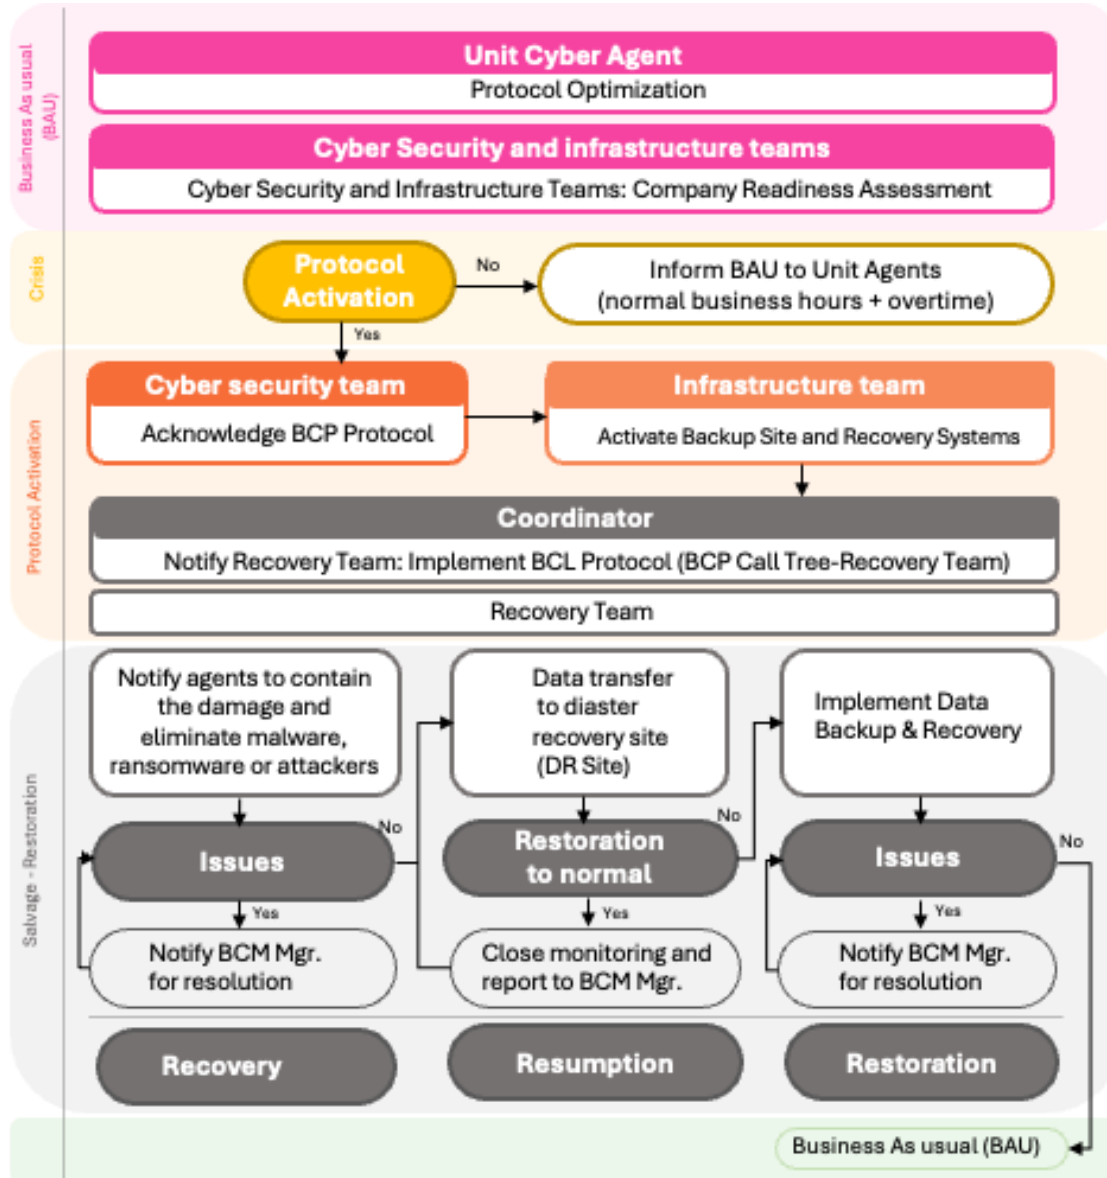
Business As usual (BAU)

Unit Cyber Agent
Protocol Optimization

Cyber Security and infrastructure teams
Cyber Security and Infrastructure Teams: Company Readiness Assessment

Crisis

Protocol Activation

No

Inform BAU to Unit Agents (normal business hours + overtime)

Yes

Protocol Activation

Cyber security team
Acknowledge BCP Protocol

Infrastructure team
Activate Backup Site and Recovery Systems

Coordinator
Notify Recovery Team: Implement BCL Protocol (BCP Call Tree-Recovery Team)

Recovery Team

Salvage - Restoration

Notify agents to contain the damage and eliminate malware, ransomware or attackers

Data transfer to diaster recovery site (DR Site)

Implement Data Backup & Recovery

No

Issues

Yes

Notify BCM Mgr. for resolution

No

Restoration to normal

Yes

Close monitoring and report to BCM Mgr.

Issues

No

Yes

Notify BCM Mgr. for resolution

Recovery

Resumption

Restoration

Business As usual (BAU)